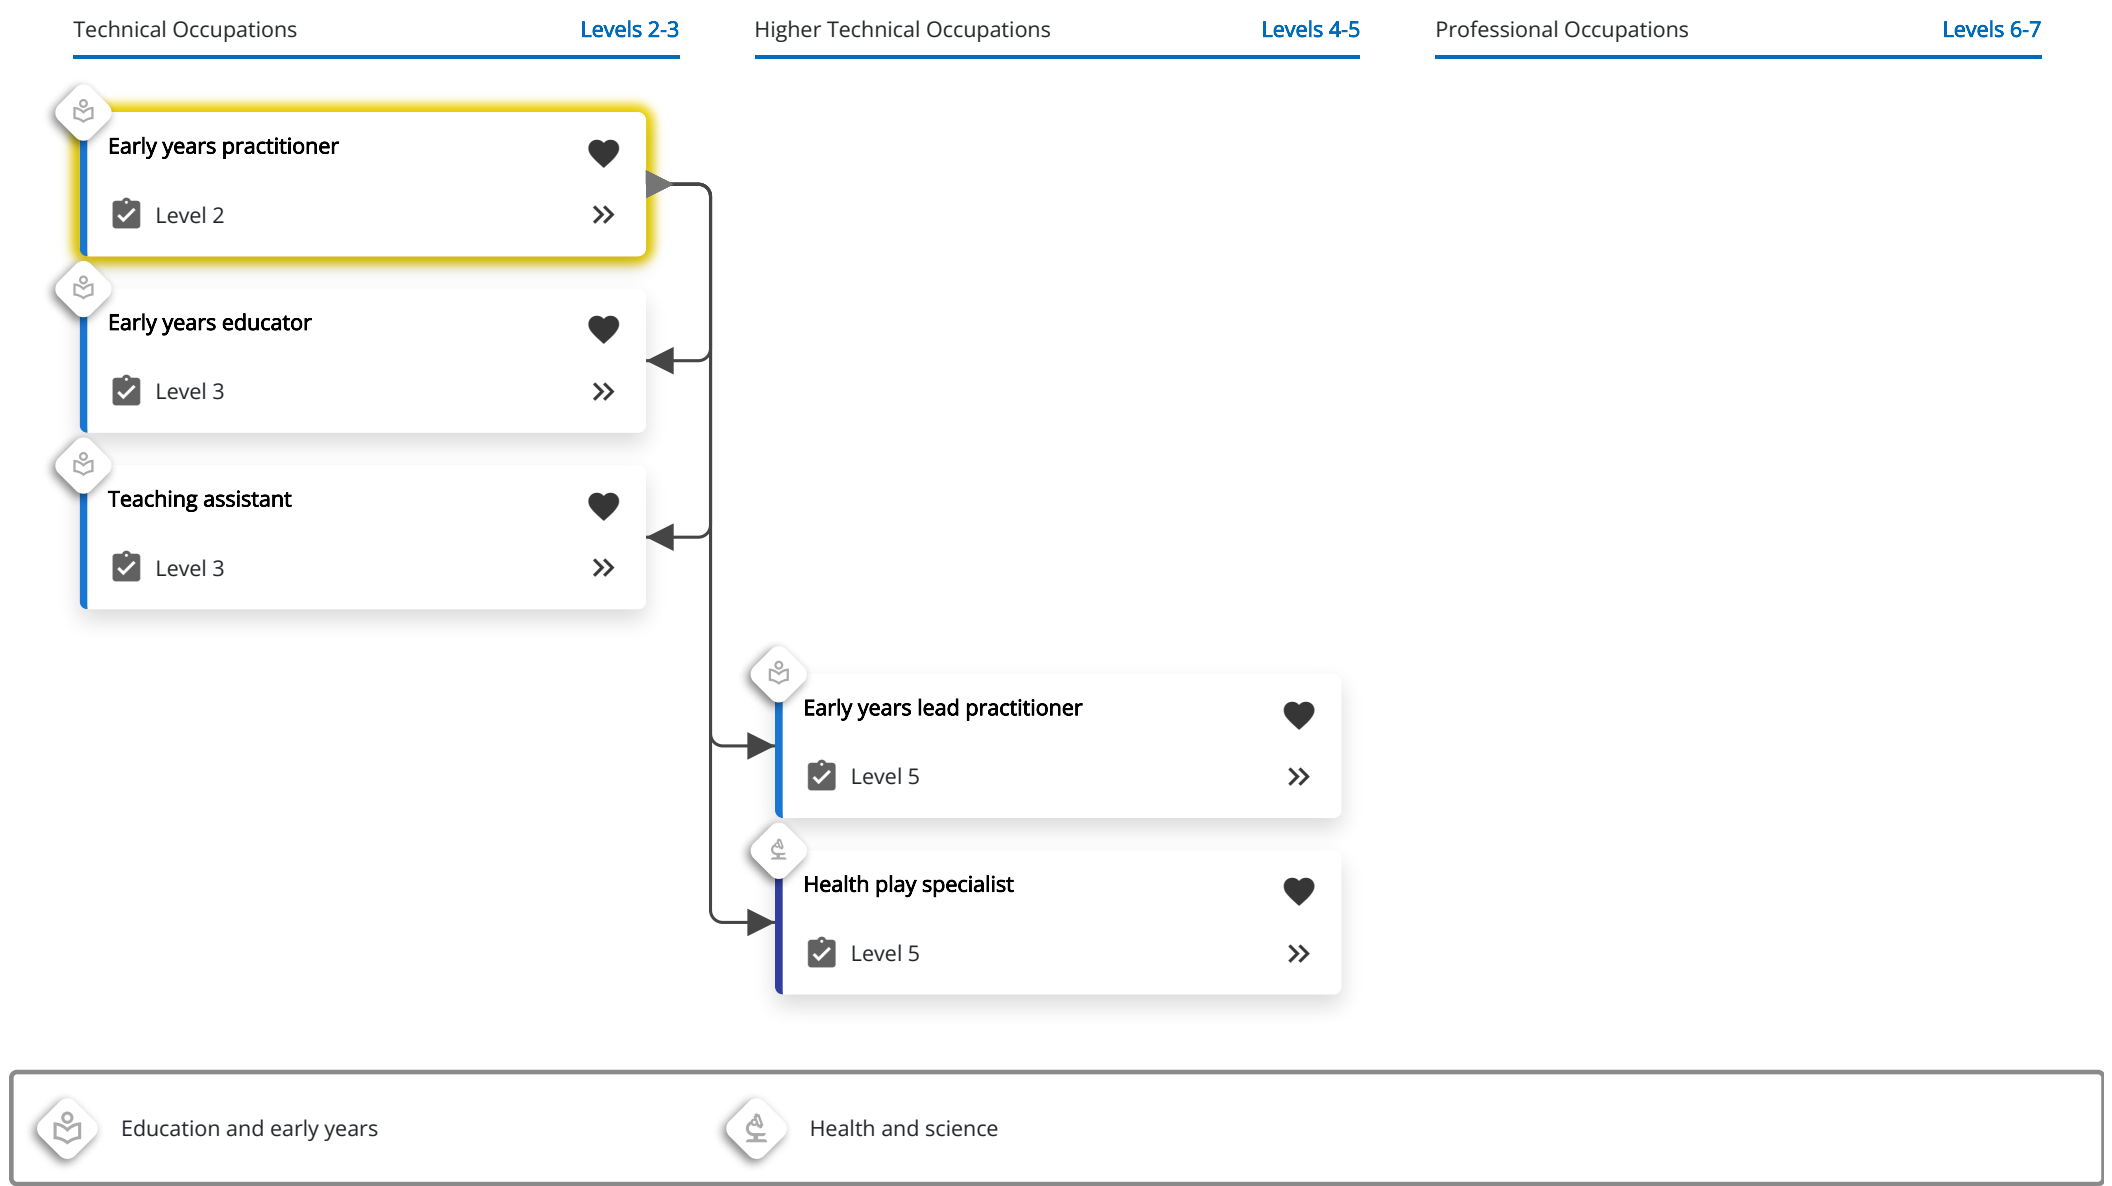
Technical Occupations Levels 2-3

Higher Technical Occupations Levels 4-5

Professional Occupations Levels 6-7

Early years practitioner

Level 2

Early years educator

Level 3

Teaching assistant

Level 3

Early years lead practitioner

Level 5

Health play specialist

Level 5

Education and early years

Health and science